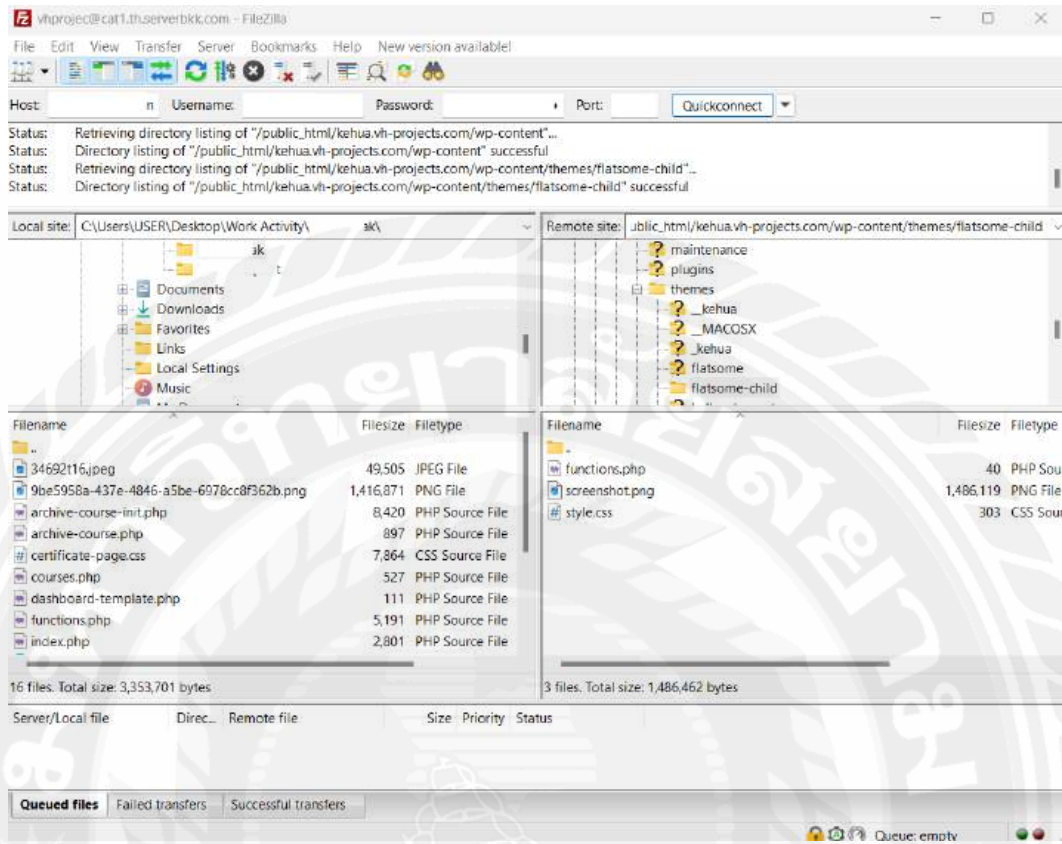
vhprojec@cat1.th.serverbkk.com - FileZilla

File Edit View Transfer Server Bookmarks Help New version available!

Host: n Username: Password: Port: Quickconnect

Status: Retrieving directory listing of "/public_html/kehua.vh-projects.com/wp-content"...
Status: Directory listing of "/public_html/kehua.vh-projects.com/wp-content" successful
Status: Retrieving directory listing of "/public_html/kehua.vh-projects.com/wp-content/themes/flatsome-child"...
Status: Directory listing of "/public_html/kehua.vh-projects.com/wp-content/themes/flatsome-child" successful

Local site: C:\Users\USER\Desktop\Work Activity\ ak\

ak
t
Documents
Downloads
Favorites
Links
Local Settings
Music

Remote site: ublic_html/kehua.vh-projects.com/wp-content/themes/flatsome-child

maintenance
plugins
themes
_kehua
_MACOSX
_kehua
flatsome
flatsome-child

| Filename | Filesize | Filetype |
|---|---|---|
| .. | | |
| 34692t16.jpeg | 49,505 | JPEG File |
| 9be5958a-437e-4846-a5be-6978cc8f362b.png | 1,416,871 | PNG File |
| archive-course-init.php | 8,420 | PHP Source File |
| archive-course.php | 897 | PHP Source File |
| certificate-page.css | 7,864 | CSS Source File |
| courses.php | 527 | PHP Source File |
| dashboard-template.php | 111 | PHP Source File |
| functions.php | 5,191 | PHP Source File |
| index.php | 2,801 | PHP Source File |

16 files. Total size: 3,353,701 bytes

| Filename | Filesize | Filetype |
|---|---|---|
| .. | | |
| functions.php | 40 | PHP Sou |
| screenshot.png | 1,486,119 | PNG File |
| style.css | 303 | CSS Sour |

3 files. Total size: 1,486,462 bytes

Server/Local file Direc... Remote file Size Priority Status

Queued files Failed transfers Successful transfers

Queue: empty